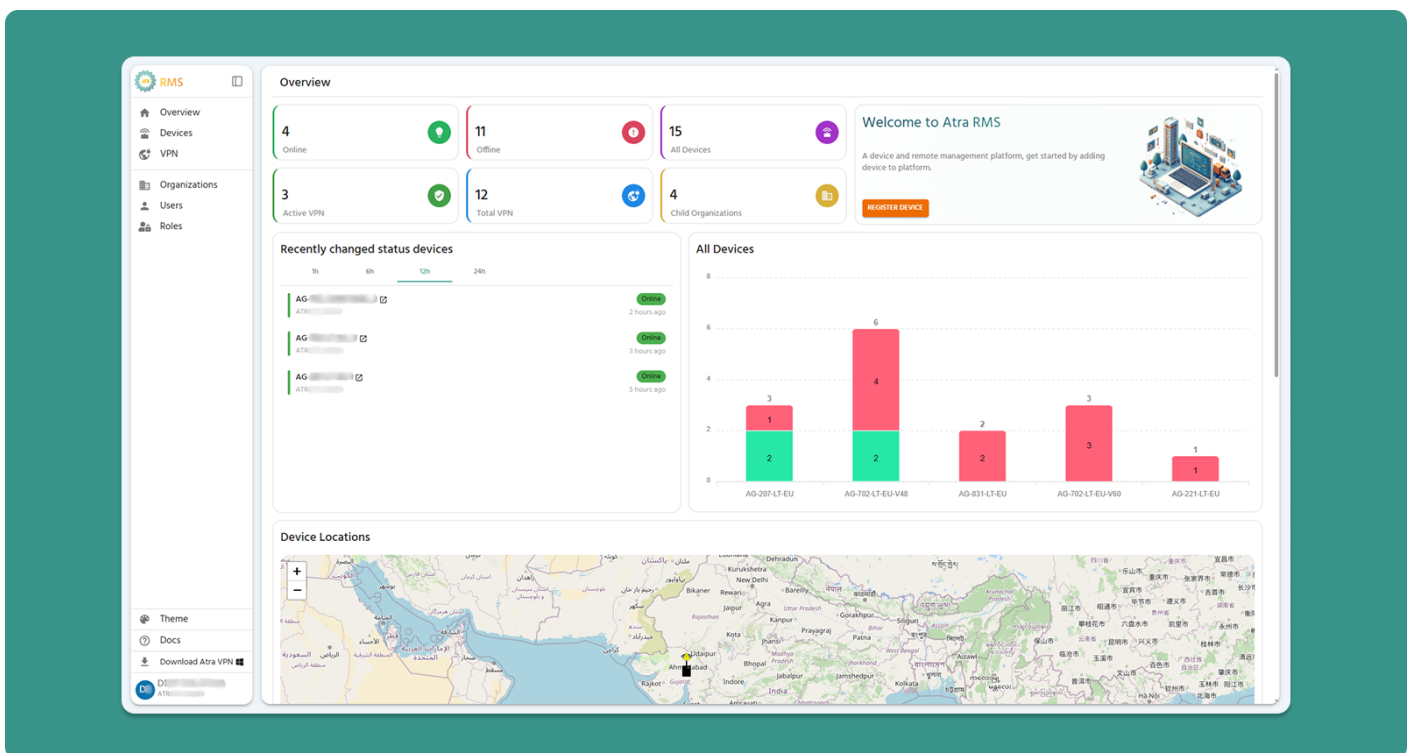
RMS

Overview
Devices
VPN
Organizations
Users
Roles

Theme
Docs
Download Atra VPN

D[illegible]
ATR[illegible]

Overview

4
Online

11
Offline

15
All Devices

3
Active VPN

12
Total VPN

4
Child Organizations

Welcome to Atra RMS

A device and remote management platform, get started by adding device to platform.

REGISTER DEVICE

Recently changed status devices

1h 6h 12h 24h

AG-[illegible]
ATR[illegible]
Online
2 hours ago

AG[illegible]
ATR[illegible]
Online
3 hours ago

AG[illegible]
ATR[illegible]
Online
5 hours ago

All Devices

8
6
4
2
0

3
1
2
AG-207-LT-EU

6
4
2
AG-702-LT-EU-V48

2
2
AG-831-LT-EU

3
3
AG-702-LT-EU-V60

1
1
AG-221-LT-EU

Device Locations

+
−

Bikaner
New Delhi
Jaipur
Agra
Rajasthan
Uttar Pradesh
Kanpur
Lucknow
Gorakhpur
Prayagraj
Patna
Siliguri
Kota
Udaipur
Ahmedabad
Gujarat
Bhopal
Indore
Jabalpur
Jamshedpur
Kolkata
West Bengal
Aizawl
Rajkot
India
Kurukshetra
Amravati